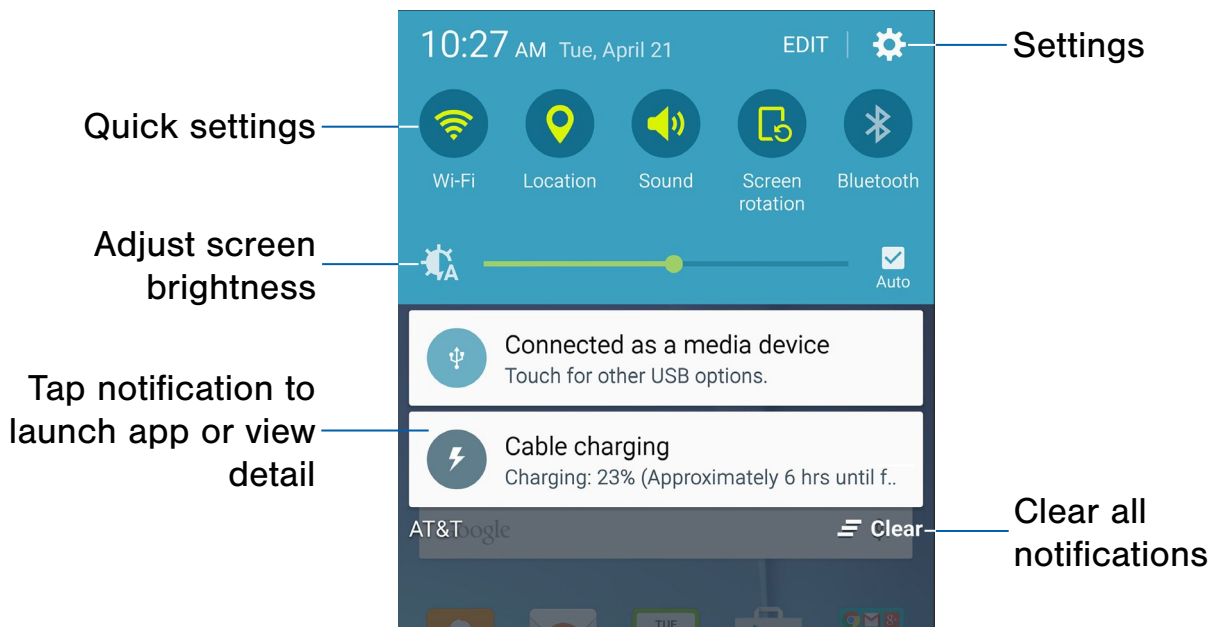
10:27 AM Tue, April 21

EDIT

Settings

Quick settings

Wi-Fi

Location

Sound

Screen rotation

Bluetooth

Adjust screen brightness

Auto

Connected as a media device
Touch for other USB options.

Tap notification to launch app or view detail

Cable charging
Charging: 23% (Approximately 6 hrs until f..

AT&T

Google

Clear

Clear all notifications

TUE